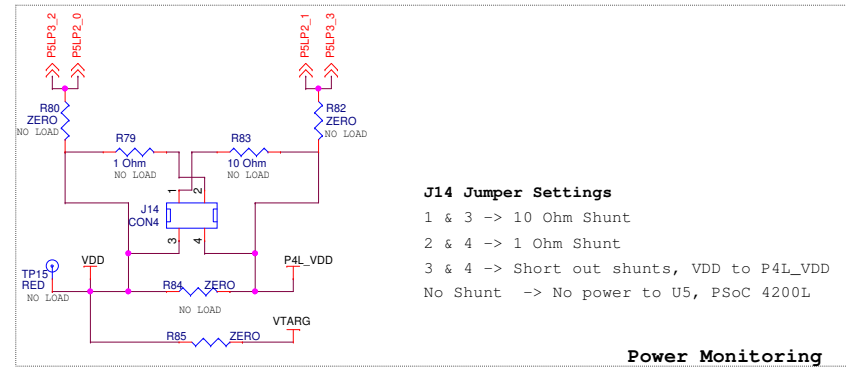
P5LP3_2
P5LP2_0
P5LP2_1
P5LP3_3
R80
ZERO
NO LOAD
R82
ZERO
NO LOAD
R79
1 Ohm
NO LOAD
R83
10 Ohm
NO LOAD
1
2
J14
CON4
3
4
TP15
RED
NO LOAD
VDD
P4L_VDD
R84
ZERO
NO LOAD
R85
ZERO
VTARG

J14 Jumper Settings
1 & 3 -> 10 Ohm Shunt
2 & 4 -> 1 Ohm Shunt
3 & 4 -> Short out shunts, VDD to P4L_VDD
No Shunt -> No power to U5, PSoC 4200L

Power Monitoring